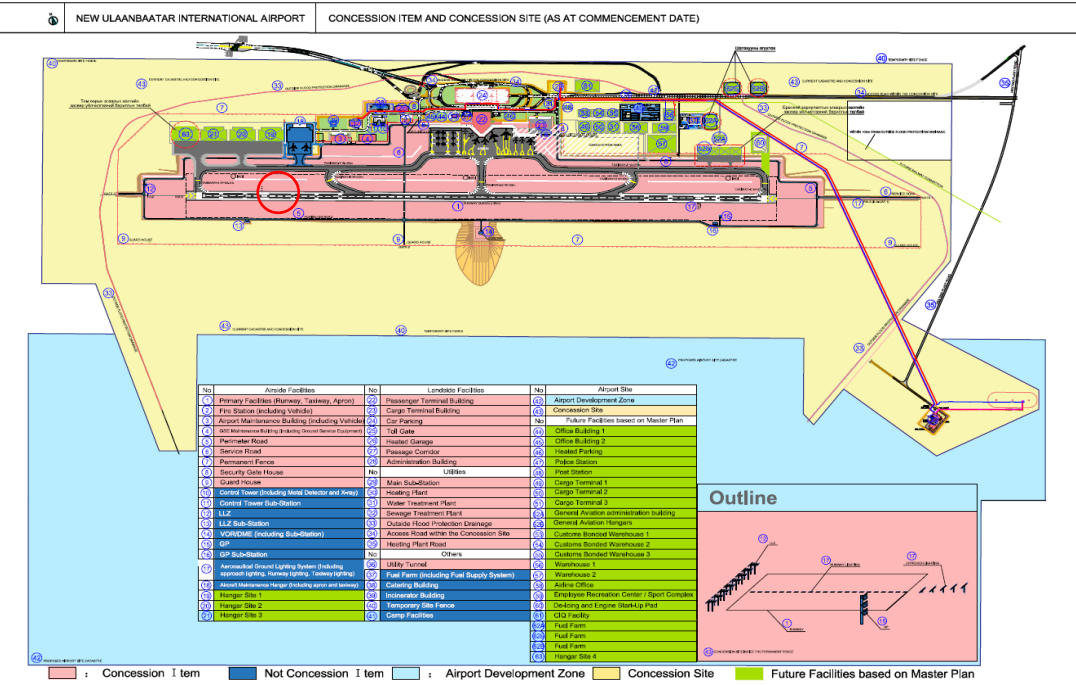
NEW ULAANBAATAR INTERNATIONAL AIRPORT | CONCESSION ITEM AND CONCESSION SITE (AS AT COMMENCEMENT DATE)

Outline

| No | Airside Facilities | No | Landside Facilities | No | Airport Site |
|---|---|---|---|---|---|
| 1 | Primary Facilities (Runway, Taxiway, Apron) | 22 | Passenger Terminal Building | 42 | Airport Development Zone |
| 2 | Fire Station (including Vehicle) | 23 | Cargo Terminal Building | 43 | Concession Site |
| 3 | Airport Maintenance Building (including Vehicle) | 24 | Car Parking | No | Future Facilities based on Master Plan |
| 4 | GSE Maintenance Building (including Ground Service Equipment) | 25 | Toll Gate | 44 | Office Building 1 |
| 5 | Perimeter Road | 26 | Heated Garage | 45 | Office Building 2 |
| 6 | Service Road | 27 | Passage Corridor | 46 | Heated Parking |
| 7 | Permanent Fence | 28 | Administration Building | 47 | Police Station |
| 8 | Security Gate House | | Utilities | 48 | Post Station |
| 9 | Guard House | 29 | Main Sub-Station | 49 | Cargo Terminal 1 |
| 10 | Control Tower (including Metal Detector and X-ray) | 30 | Heating Plant | 50 | Cargo Terminal 2 |
| 11 | Control Tower Sub-Station | 31 | Water Treatment Plant | 51 | Cargo Terminal 3 |
| 12 | LLZ | 32 | Sewage Treatment Plant | 52 | General Aviation administration building |
| 13 | LLZ Sub-Station | 33 | Outside Flood Protection Drainage | 53 | General Aviation Hangers |
| 14 | VOR/DME (including Sub-Station) | 34 | Access Road within the Concession Site | 54 | Customs Bonded Warehouse 1 |
| 15 | GP | 35 | Heating Plant Road | 55 | Customs Bonded Warehouse 2 |
| 16 | GP Sub-Station | | Others | 56 | Customs Bonded Warehouse 3 |
| 17 | Aeronautical Ground Lighting System (including approach lighting, Runway lighting, Taxiway lighting) | 36 | Utility Tunnel | 57 | Warehouse 1 |
| 18 | Aircraft Maintenance Hanger (including apron and taxiway) | 37 | Fuel Farm (including Fuel Supply System) | 58 | Warehouse 2 |
| 19 | Hanger Site 1 | 38 | Catering Building | 59 | Airline Office |
| 20 | Hanger Site 2 | 39 | Incinerator Building | 60 | Employee Recreation Center / Sport Complex |
| 21 | Hanger Site 3 | 40 | Temporary Site Fence | 61 | De-Icing and Engine Start-Up Pad |
| | | 41 | Camp Facilities | 62 | CIQ Facility |
| | | | | 63 | Fuel Farm |
| | | | | 63 | Fuel Farm |
| | | | | 63 | Fuel Farm |
| | | | | 64 | Hanger Site 4 |

: Concession Item   Not Concession Item   : Airport Development Zone   Concession Site   Future Facilities based on Master Plan